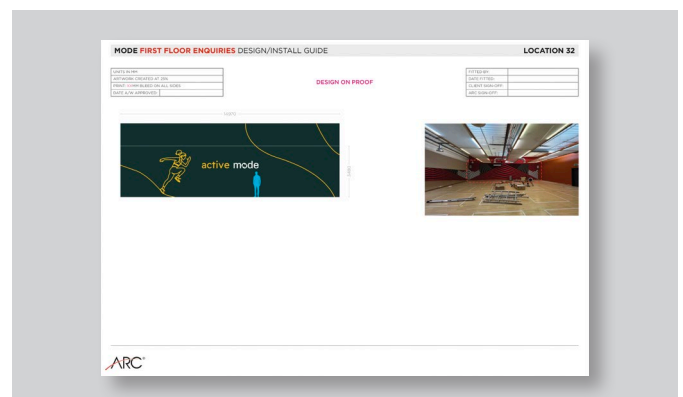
MODE FIRST FLOOR ENQUIRIES DESIGN/INSTALL GUIDE

LOCATION 32

| UNITS IN MM |
|---|
| ARTWORK CREATED AT 25% |
| PRINT: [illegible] BLEED ON ALL SIDES |
| DATE A/W APPROVED: |

DESIGN ON PROOF

| FITTED BY: | |
|---|---|
| DATE FITTED: | |
| CLIENT SIGN OFF: | |
| ARC SIGN OFF: | |

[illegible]

active mode

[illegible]

ARC